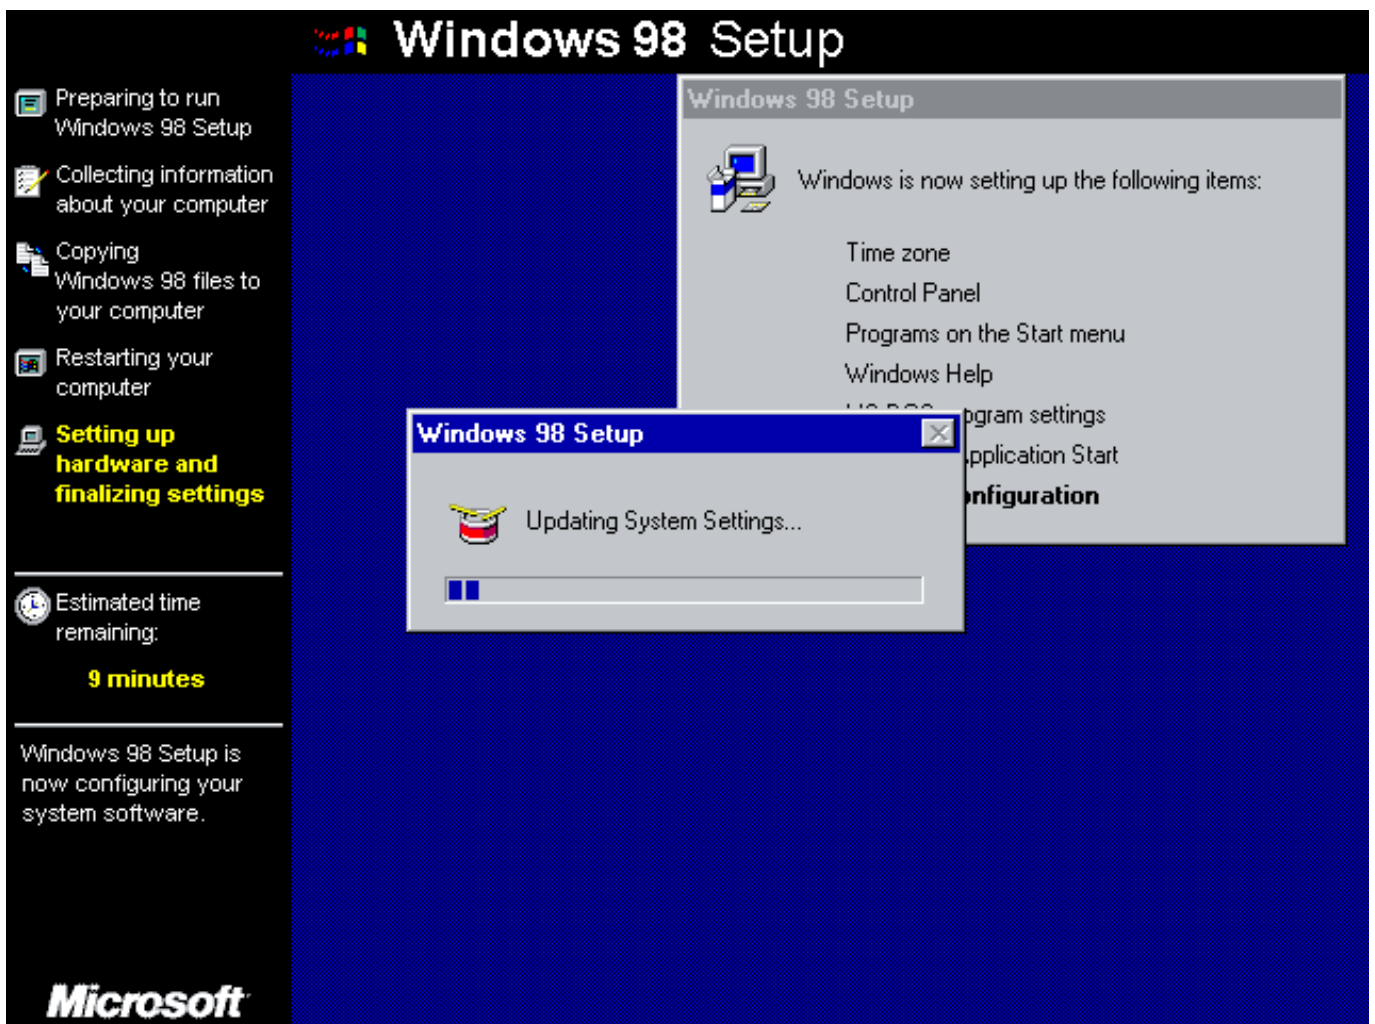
Windows 98 Setup

Preparing to run Windows 98 Setup

Collecting information about your computer

Copying Windows 98 files to your computer

Restarting your computer

Setting up hardware and finalizing settings

Estimated time remaining:

9 minutes

Windows 98 Setup is now configuring your system software.

Microsoft

Windows 98 Setup

Windows is now setting up the following items:

Time zone

Control Panel

Programs on the Start menu

Windows Help

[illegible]ogram settings

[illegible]pplication Start

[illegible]nfiguration

Windows 98 Setup

Updating System Settings...